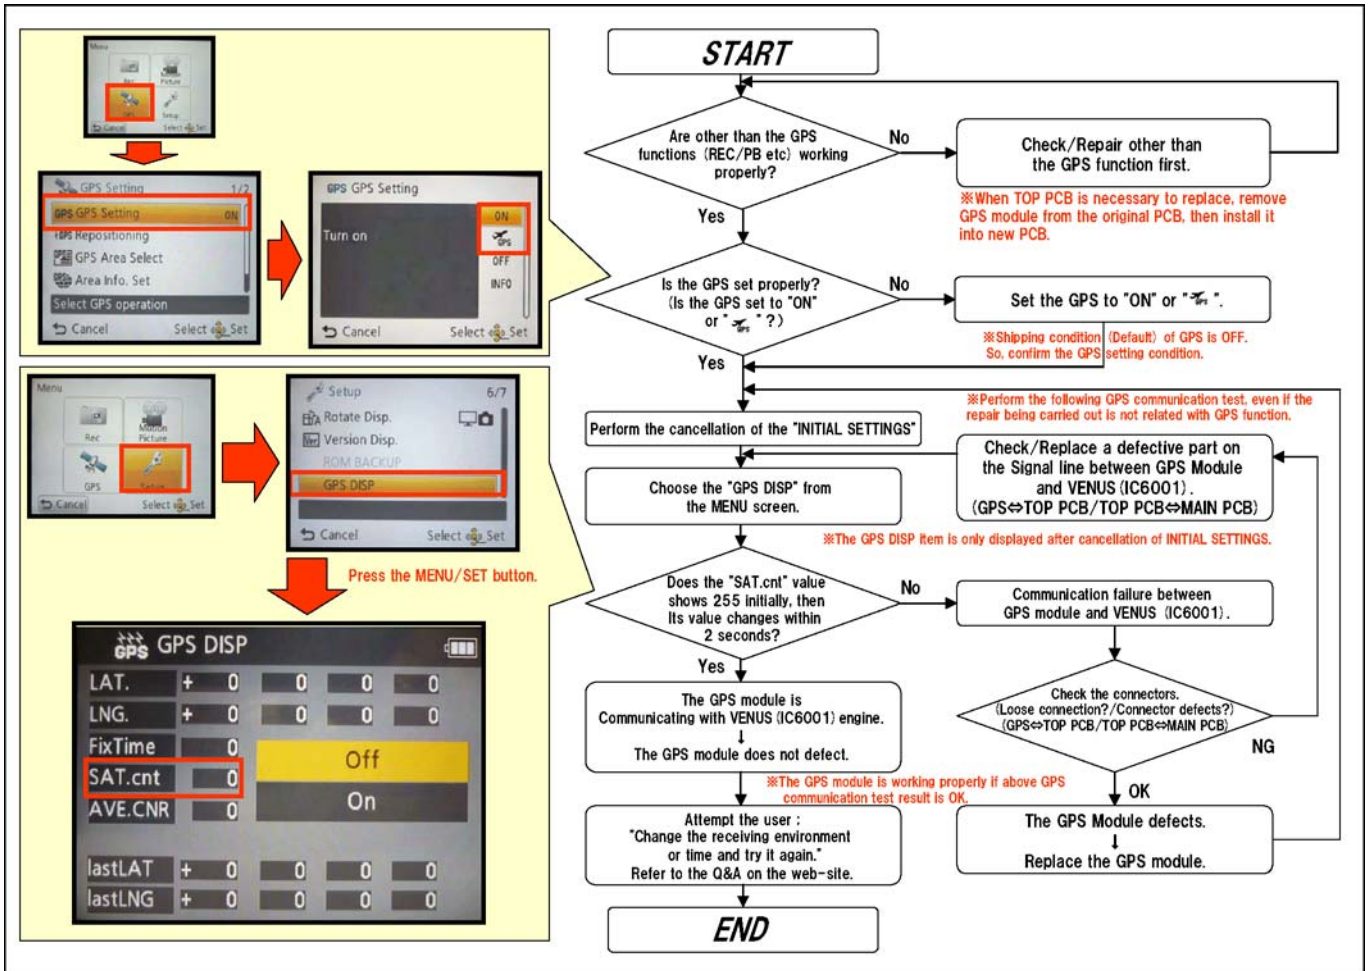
Menu
Rec
Picture
GPS
Setup
Cancel
Select Set

GPS Setting 1/2
GPS Setting ON
GPS Repositioning
GPS Area Select
Area Info. Set
Select GPS operation
Cancel
Select Set

GPS Setting
Turn on
ON
OFF
INFO
Cancel
Select Set

Menu
Rec
Motion Picture
GPS
Setup
Cancel
Select Set

Setup 6/7
Rotate Disp.
Version Disp.
ROM BACKUP
GPS DISP
Cancel
Select Set

Press the MENU/SET button.

GPS DISP

| LAT. | + | 0 | 0 | 0 | 0 |
|---|---|---|---|---|---|
| LNG. | + | 0 | 0 | 0 | 0 |
| FixTime | | 0 | Off | | |
| SAT.cnt | | 0 | | | |
| AVE.CNR | | 0 | On | | |
| lastLAT | + | 0 | 0 | 0 | 0 |
| lastLNG | + | 0 | 0 | 0 | 0 |

START

Are other than the GPS functions (REC/PB etc) working properly?
No
Check/Repair other than the GPS function first.
※When TOP PCB is necessary to replace, remove GPS module from the original PCB, then install it into new PCB.
Yes

Is the GPS set properly? (Is the GPS set to "ON" or " " ?)
No
Set the GPS to "ON" or " ".
※Shipping condition (Default) of GPS is OFF. So, confirm the GPS setting condition.
Yes

※Perform the following GPS communication test, even if the repair being carried out is not related with GPS function.

Perform the cancellation of the "INITIAL SETTINGS"

Check/Replace a defective part on the Signal line between GPS Module and VENUS (IC6001). (GPS⇔TOP PCB/TOP PCB⇔MAIN PCB)

Choose the "GPS DISP" from the MENU screen.

※The GPS DISP item is only displayed after cancellation of INITIAL SETTINGS.

Does the "SAT.cnt" value shows 255 initially, then its value changes within 2 seconds?
No
Communication failure between GPS module and VENUS (IC6001).
Yes

The GPS module is Communicating with VENUS (IC6001) engine.
↓
The GPS module does not defect.

Check the connectors. (Loose connection?/Connector defects?) (GPS⇔TOP PCB/TOP PCB⇔MAIN PCB)
NG
OK

※The GPS module is working properly if above GPS communication test result is OK.

Attempt the user : "Change the receiving environment or time and try it again." Refer to the Q&A on the web-site.

The GPS Module defects.
↓
Replace the GPS module.

END